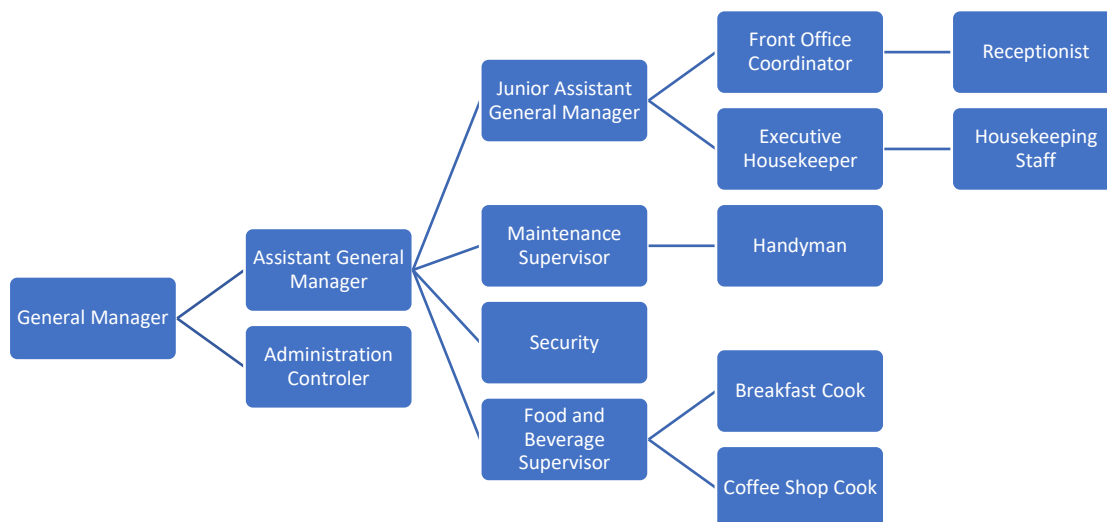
General Manager

Assistant General Manager

Administration Controler

Junior Assistant General Manager

Maintenance Supervisor

Security

Food and Beverage Supervisor

Front Office Coordinator

Executive Housekeeper

Handyman

Breakfast Cook

Coffee Shop Cook

Receptionist

Housekeeping Staff